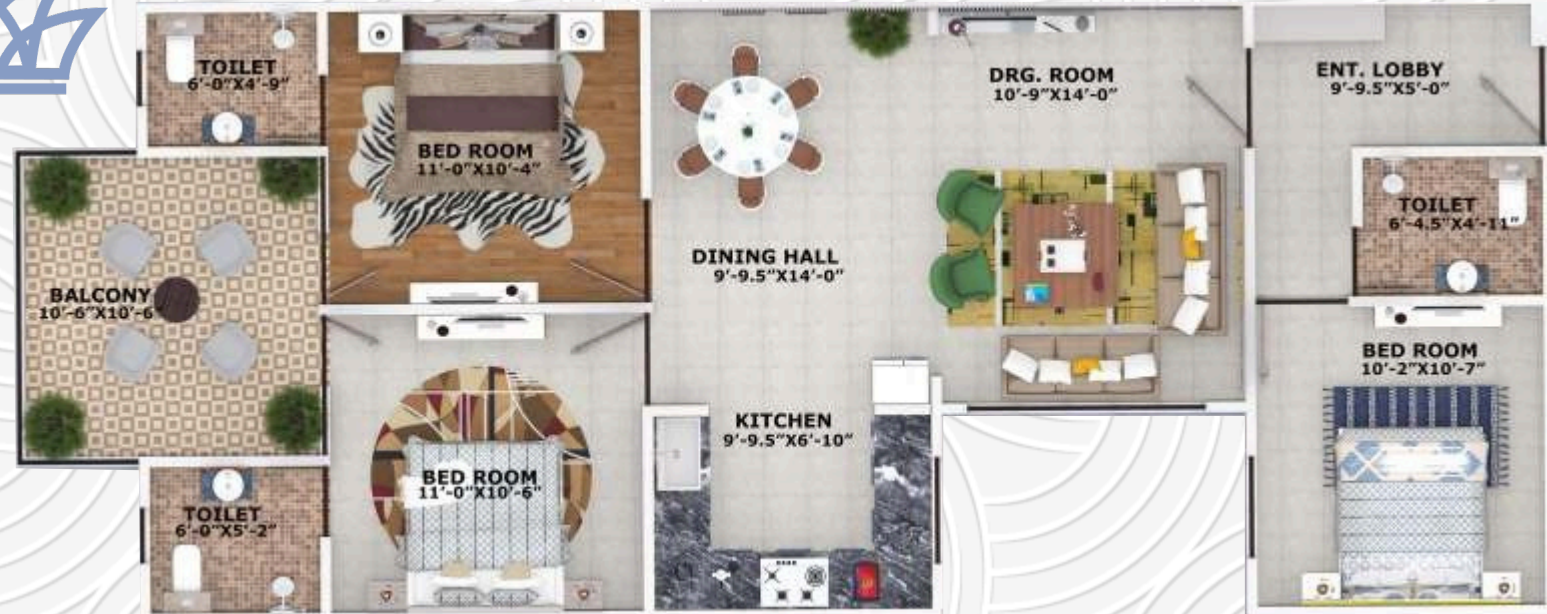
TOILET
6'-0"X4'-9"

BED ROOM
11'-0"X10'-4"

DRG. ROOM
10'-9"X14'-0"

ENT. LOBBY
9'-9.5"X5'-0"

TOILET
6'-4.5"X4'-11"

BALCONY
10'-6"X10'-6"

DINING HALL
9'-9.5"X14'-0"

BED ROOM
10'-2"X10'-7"

KITCHEN
9'-9.5"X6'-10"

BED ROOM
11'-0"X10'-6"

TOILET
6'-0"X5'-2"